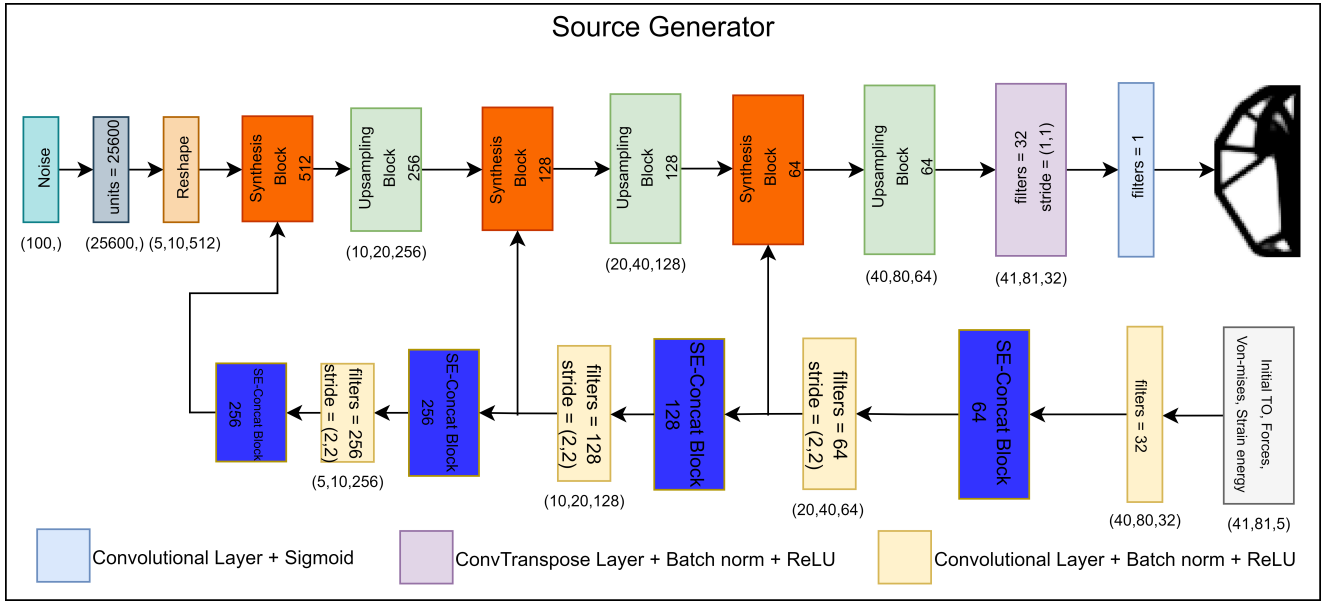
Source Generator

Noise
(100,)

units = 25600
(25600,)

Reshape
(5,10,512)

Synthesis Block 512

Upsampling Block 256
(10,20,256)

Synthesis Block 128

Upsampling Block 128
(20,40,128)

Synthesis Block 64

Upsampling Block 64
(40,80,64)

filters = 32 stride = (1,1)
(41,81,32)

filters = 1

SE-Concat Block 256

filters = 256 stride = (2,2)
(5,10,256)

SE-Concat Block 256

filters = 128 stride = (2,2)
(10,20,128)

SE-Concat Block 128

filters = 64 stride = (2,2)
(20,40,64)

SE-Concat Block 64

filters = 32
(40,80,32)

Initial TO, Forces, Von-mises, Strain energy
(41,81,5)

Convolutional Layer + Sigmoid

ConvTranspose Layer + Batch norm + ReLU

Convolutional Layer + Batch norm + ReLU